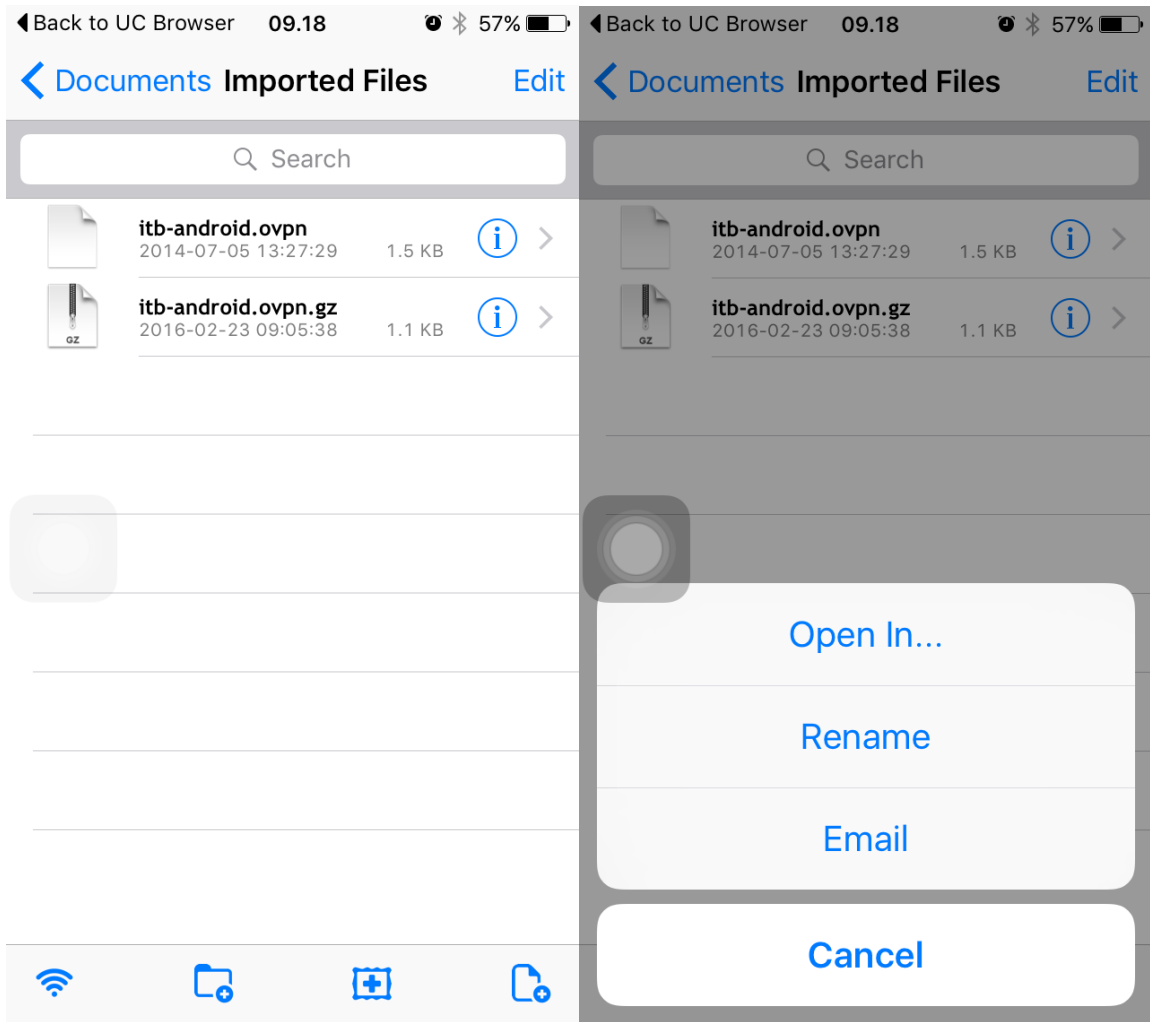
Back to UC Browser 09.18 57%

Documents Imported Files Edit

Search

itb-android.ovpn
2014-07-05 13:27:29 1.5 KB

GZ
itb-android.ovpn.gz
2016-02-23 09:05:38 1.1 KB

Back to UC Browser 09.18 57%

Documents Imported Files Edit

Search

itb-android.ovpn
2014-07-05 13:27:29 1.5 KB

GZ
itb-android.ovpn.gz
2016-02-23 09:05:38 1.1 KB

Open In...

Rename

Email

Cancel